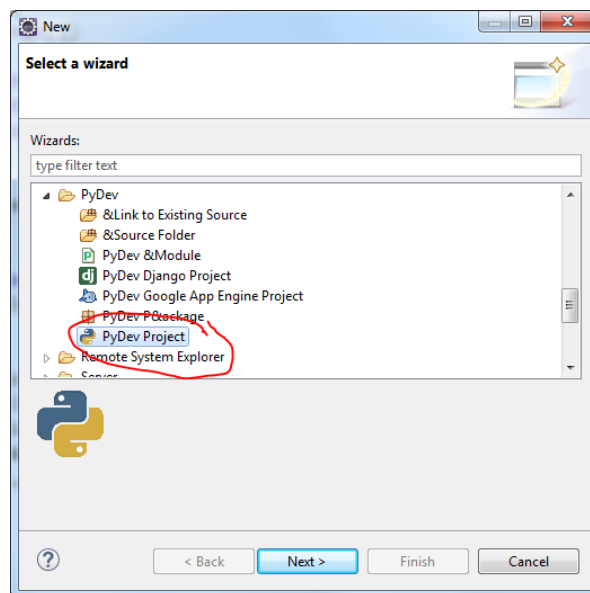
New

Select a wizard

Wizards:

type filter text

PyDev
&Link to Existing Source
&Source Folder
PyDev &Module
PyDev Django Project
PyDev Google App Engine Project
PyDev P&ackage
PyDev Project
Remote System Explorer
Server

?

< Back
Next >
Finish
Cancel